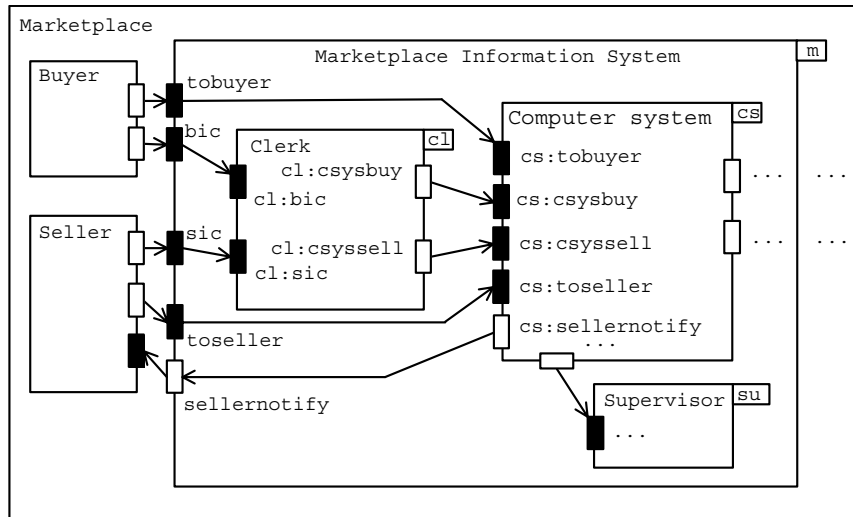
Marketplace

Marketplace Information System

m

Buyer

tobuyer

bic

Clerk

cl

cl:csysbuy

cl:bic

Seller

sic

cl:csyssell

cl:sic

toseller

sellernotify

Computer system

cs

cs:tobuyer

cs:csysbuy

cs:csyssell

cs:toseller

cs:sellernotify

...

...

...

...

...

Supervisor

su

...